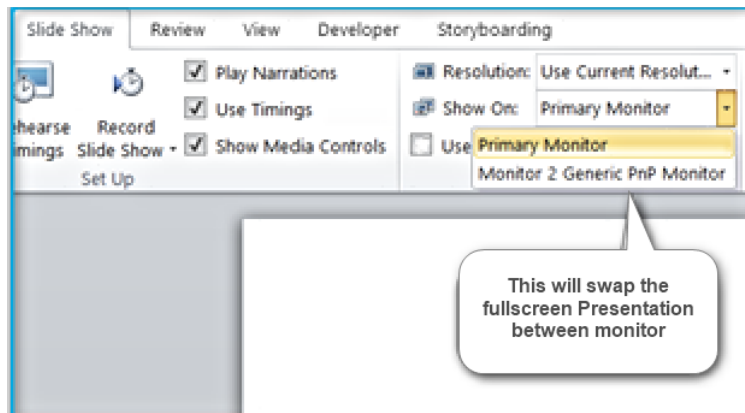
Slide Show Review View Developer Storyboarding

ehearse imings

Record Slide Show

Play Narrations

Use Timings

Show Media Controls

Set Up

Resolution: Use Current Resolut...

Show On: Primary Monitor

Use

Primary Monitor

Monitor 2 Generic PnP Monitor

This will swap the fullscreen Presentation between monitor